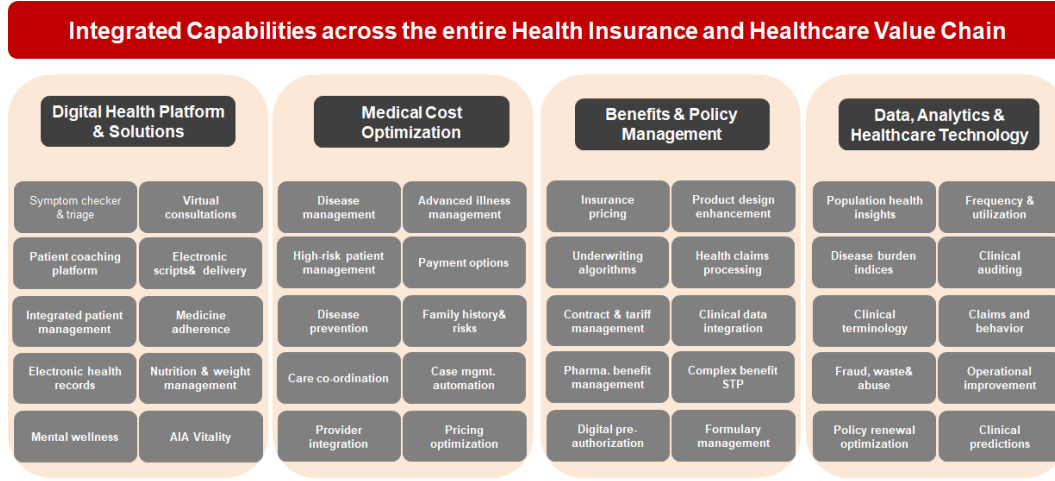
Integrated Capabilities across the entire Health Insurance and Healthcare Value Chain

Digital Health Platform & Solutions

Symptom checker & triage

Virtual consultations

Patient coaching platform

Electronic scripts& delivery

Integrated patient management

Medicine adherence

Electronic health records

Nutrition & weight management

Mental wellness

AIA Vitality

Medical Cost Optimization

Disease management

Advanced illness management

High-risk patient management

Payment options

Disease prevention

Family history& risks

Care co-ordination

Case mgmt. automation

Provider integration

Pricing optimization

Benefits & Policy Management

Insurance pricing

Product design enhancement

Underwriting algorithms

Health claims processing

Contract & tariff management

Clinical data integration

Pharma. benefit management

Complex benefit STP

Digital pre-authorization

Formulary management

Data, Analytics & Healthcare Technology

Population health insights

Frequency & utilization

Disease burden indices

Clinical auditing

Clinical terminology

Claims and behavior

Fraud, waste& abuse

Operational improvement

Policy renewal optimization

Clinical predictions